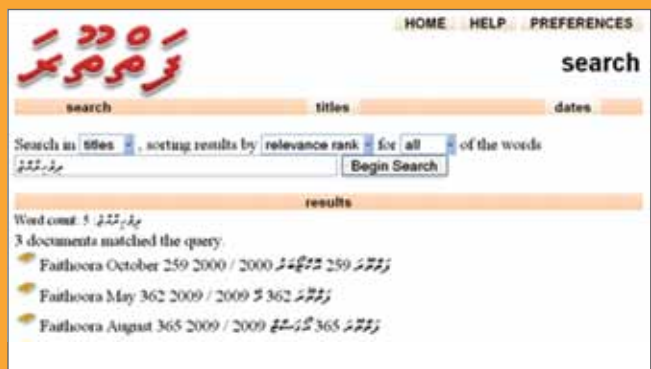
ފަތްޫރާ

HOME HELP PREFERENCES

search

search titles dates

Search in titles , sorting results by relevance rank for all of the words

Begin Search

results

Word count: 5

3 documents matched the query.

Faithoora October 259 2000 / 2000 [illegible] 259 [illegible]

Faithoora May 362 2009 / 2009 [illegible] 362 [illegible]

Faithoora August 365 2009 / 2009 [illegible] 365 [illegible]